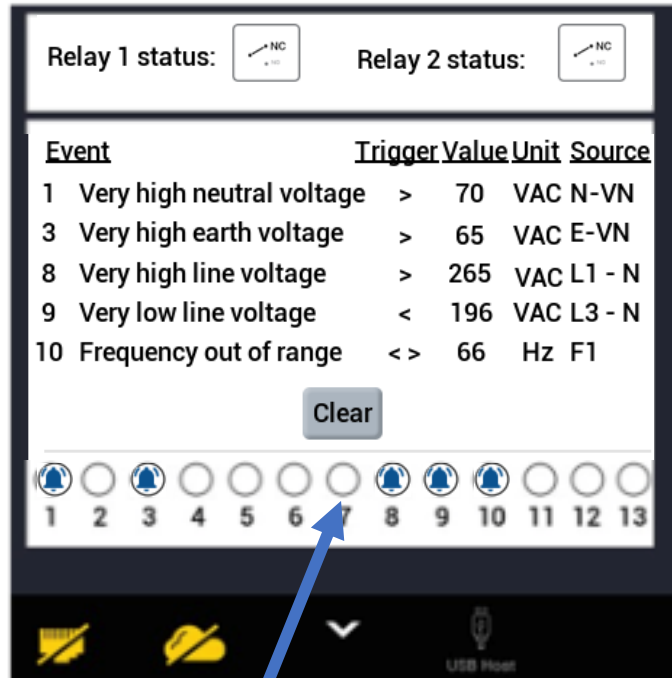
Relay 1 status: NC NO

Relay 2 status: NC NO

| Event | Trigger | Value | Unit | Source |
|---|---|---|---|---|
| 1 Very high neutral voltage | > | 70 | VAC | N-VN |
| 3 Very high earth voltage | > | 65 | VAC | E-VN |
| 8 Very high line voltage | > | 265 | VAC | L1 - N |
| 9 Very low line voltage | < | 196 | VAC | L3 - N |
| 10 Frequency out of range | < > | 66 | Hz | F1 |

Clear

1 2 3 4 5 6 7 8 9 10 11 12 13

USB Host